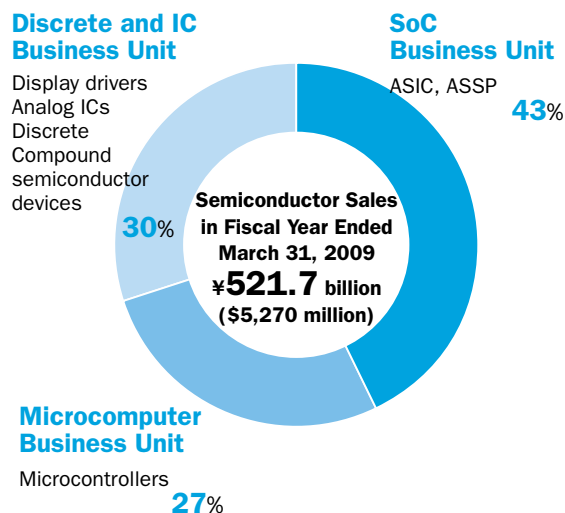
Discrete and IC Business Unit

Display drivers
Analog ICs
Discrete
Compound semiconductor devices

30%

SoC Business Unit

ASIC, ASSP

43%

Semiconductor Sales in Fiscal Year Ended March 31, 2009
¥521.7 billion
($5,270 million)

Microcomputer Business Unit

Microcontrollers

27%